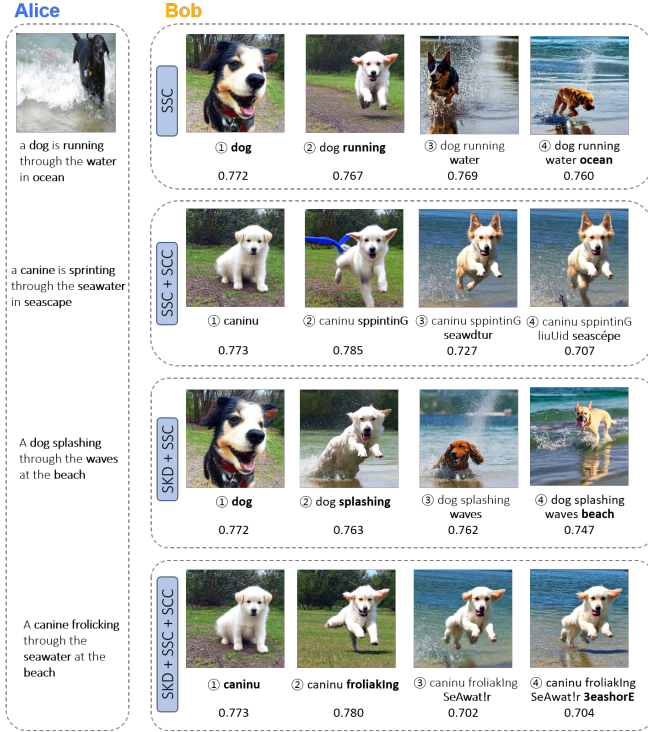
Alice

Bob

a dog is running through the water in ocean

SSC

① dog
0.772

② dog running
0.767

③ dog running water
0.769

④ dog running water ocean
0.760

a canine is sprinting through the seawater in seascape

SSC + SCC

① caninu
0.773

② caninu sppintinG
0.785

③ caninu sppintinG seawdtur
0.727

④ caninu sppintinG liuUid seascépe
0.707

A dog splashing through the waves at the beach

SKD + SSC

① dog
0.772

② dog splashing
0.763

③ dog splashing waves
0.762

④ dog splashing waves beach
0.747

A canine frolicking through the seawater at the beach

SKD + SSC + SCC

① caninu
0.773

② caninu froliakIng
0.780

③ caninu froliakIng SeAwat!r
0.702

④ caninu froliakIng SeAwat!r 3eashorE
0.704